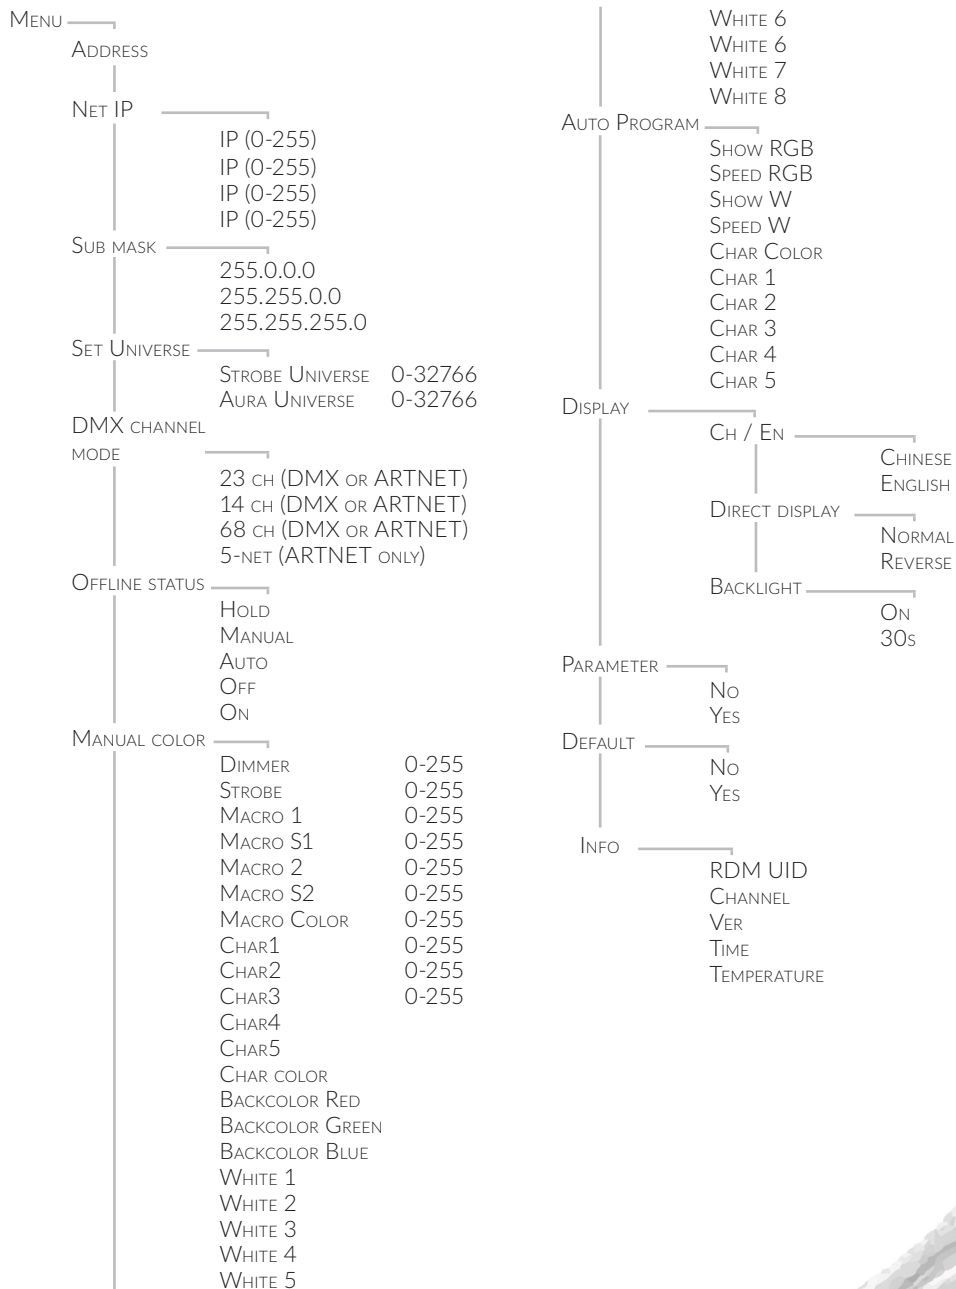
Menu
Address
Net IP
IP (0-255)
IP (0-255)
IP (0-255)
IP (0-255)
Sub mask
255.0.0.0
255.255.0.0
255.255.255.0
Set Universe
Strobe Universe 0-32766
Aura Universe 0-32766
DMX channel mode
23 ch (DMX or ARTNET)
14 ch (DMX or ARTNET)
68 ch (DMX or ARTNET)
5-net (ARTNET only)
Offline status
Hold
Manual
Auto
Off
On
Manual color

| | |
|---|---|
| Dimmer | 0-255 |
| Strobe | 0-255 |
| Macro 1 | 0-255 |
| Macro S1 | 0-255 |
| Macro 2 | 0-255 |
| Macro S2 | 0-255 |
| Macro Color | 0-255 |
| Char1 | 0-255 |
| Char2 | 0-255 |
| Char3 | 0-255 |

Char4
Char5
Char color
Backcolor Red
Backcolor Green
Backcolor Blue
White 1
White 2
White 3
White 4
White 5
White 6
White 6
White 7
White 8
Auto Program
Show RGB
Speed RGB
Show W
Speed W
Char Color
Char 1
Char 2
Char 3
Char 4
Char 5
Display
Ch / En
Chinese
English
Direct display
Normal
Reverse
Backlight
On
30s
Parameter
No
Yes
Default
No
Yes
Info
RDM UID
Channel
Ver
Time
Temperature